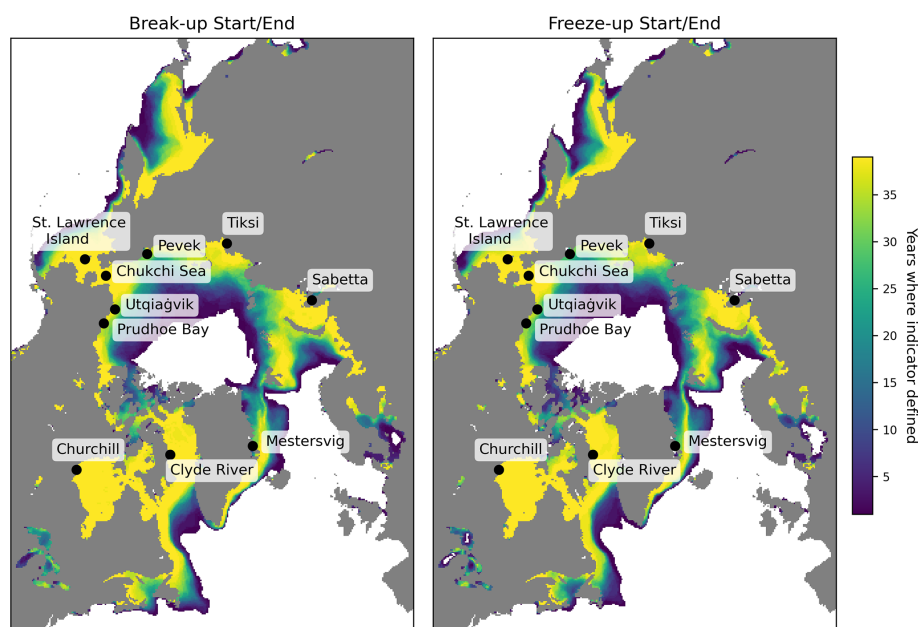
Break-up Start/End

St. Lawrence Island
Pevek
Tiksi
Chukchi Sea
Sabetta
Utqiaġvik
Prudhoe Bay
Churchill
Mestersvig
Clyde River

Freeze-up Start/End

St. Lawrence Island
Pevek
Tiksi
Chukchi Sea
Sabetta
Utqiaġvik
Prudhoe Bay
Churchill
Mestersvig
Clyde River

35
30
25
20
15
10
5
Years where indicator defined